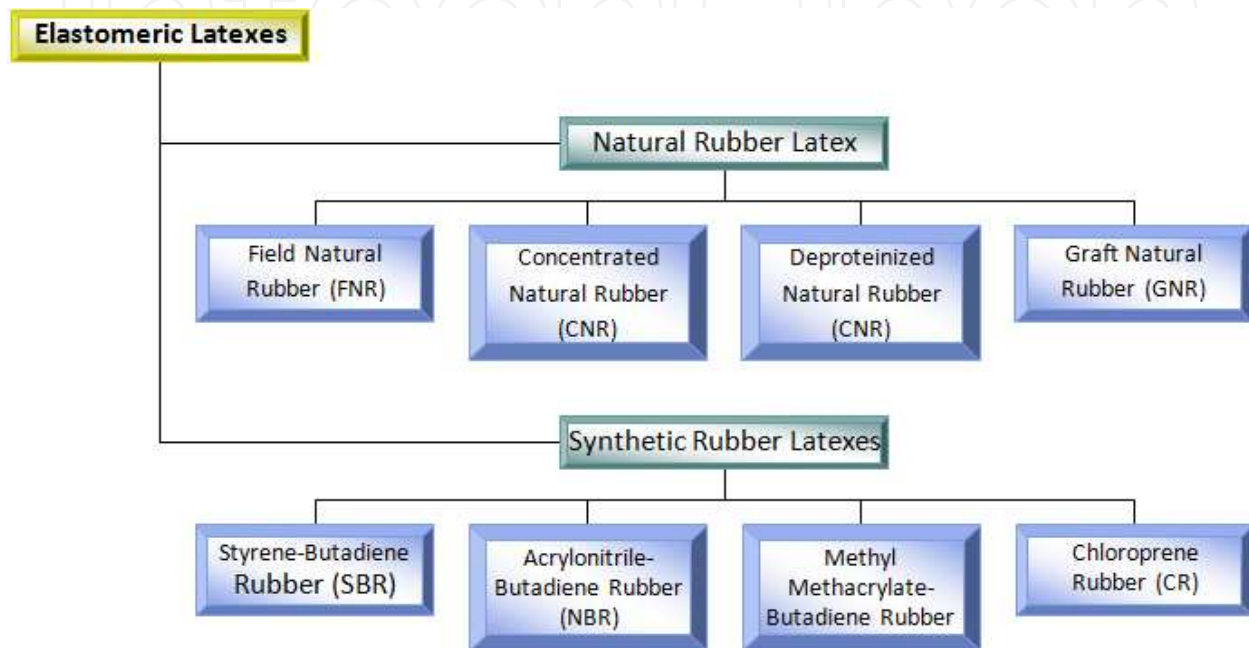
Elastomeric Latexes

Natural Rubber Latex

Field Natural Rubber (FNR)

Concentrated Natural Rubber (CNR)

Deproteinized Natural Rubber (CNR)

Graft Natural Rubber (GNR)

Synthetic Rubber Latexes

Styrene-Butadiene Rubber (SBR)

Acrylonitrile-Butadiene Rubber (NBR)

Methyl Methacrylate-Butadiene Rubber

Chloroprene Rubber (CR)